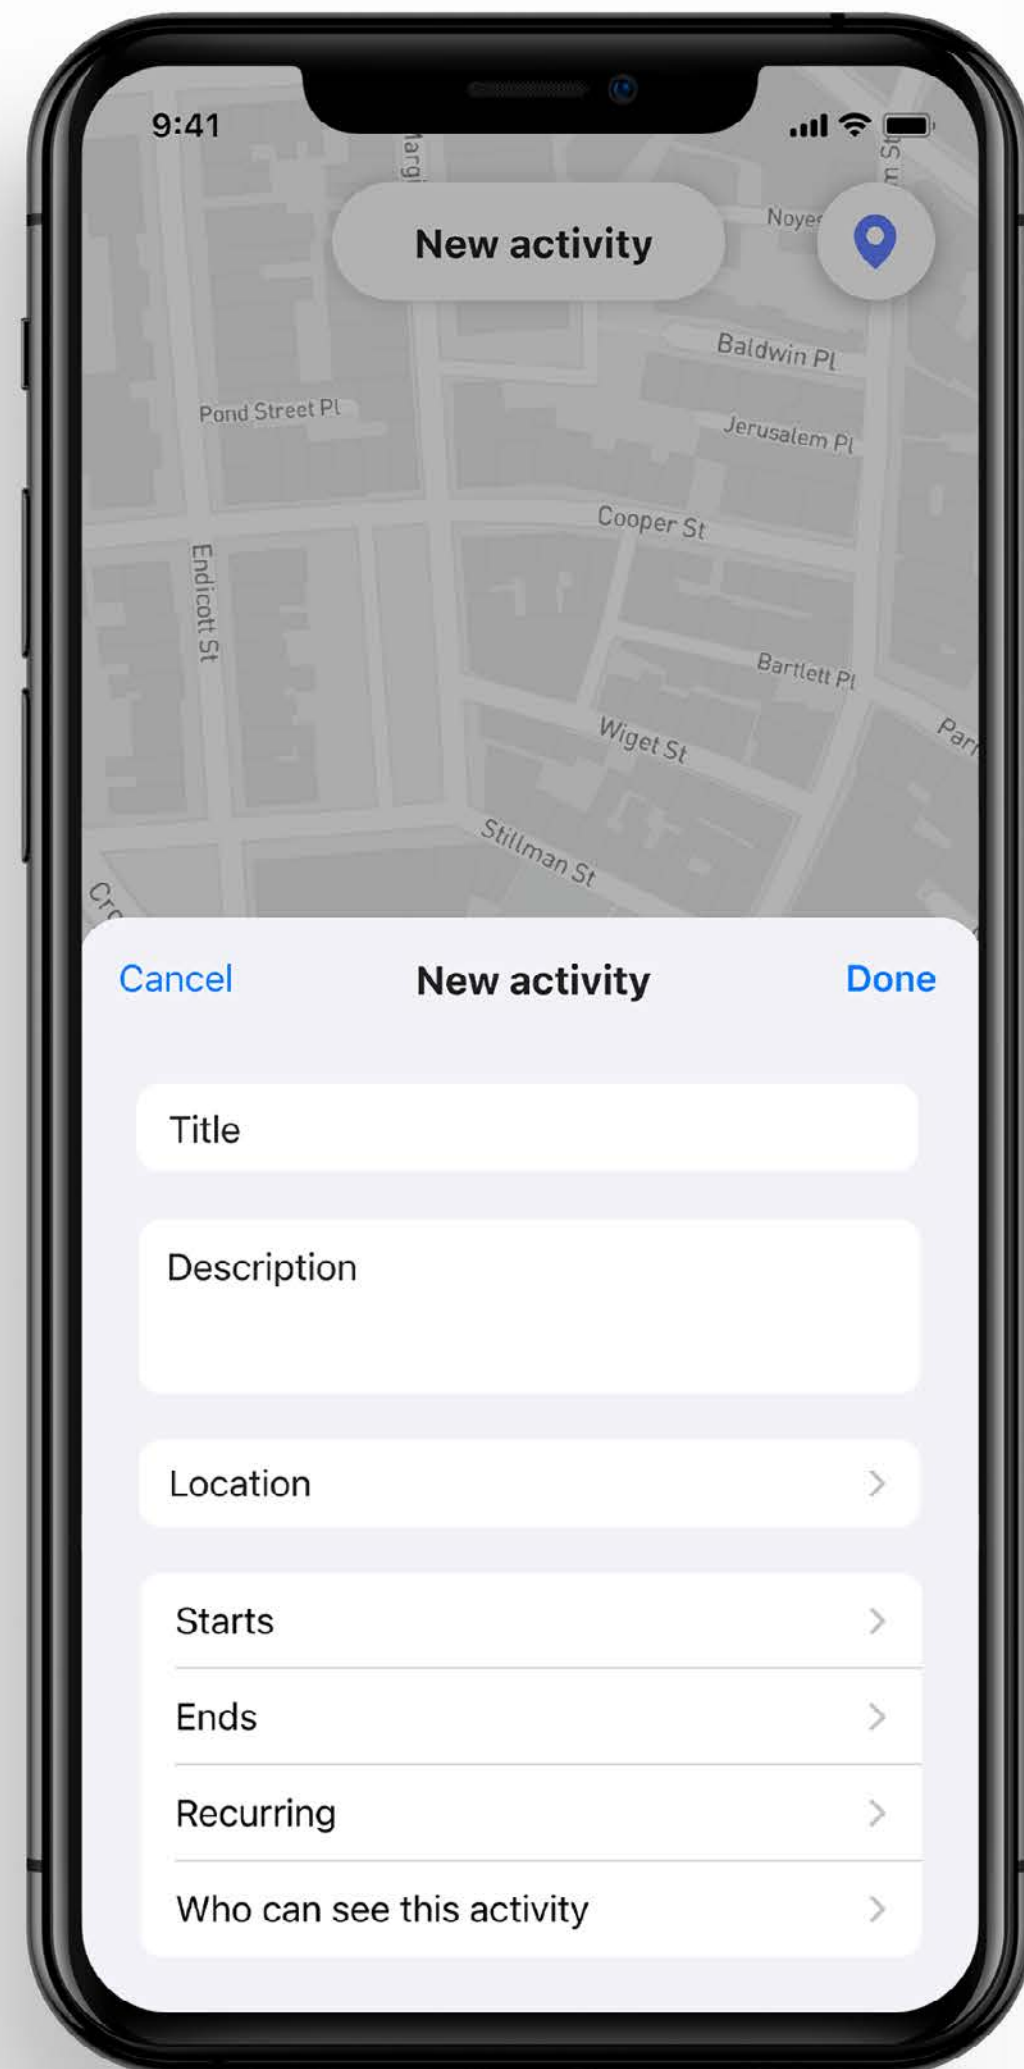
9:41

New activity

Noyes

Baldwin Pl

Pond Street Pl

Jerusalem Pl

Cooper St

Endicott St

Bartlett Pl

Wiget St

Stillman St

Cancel New activity Done

Title

Description

Location

Starts

Ends

Recurring

Who can see this activity